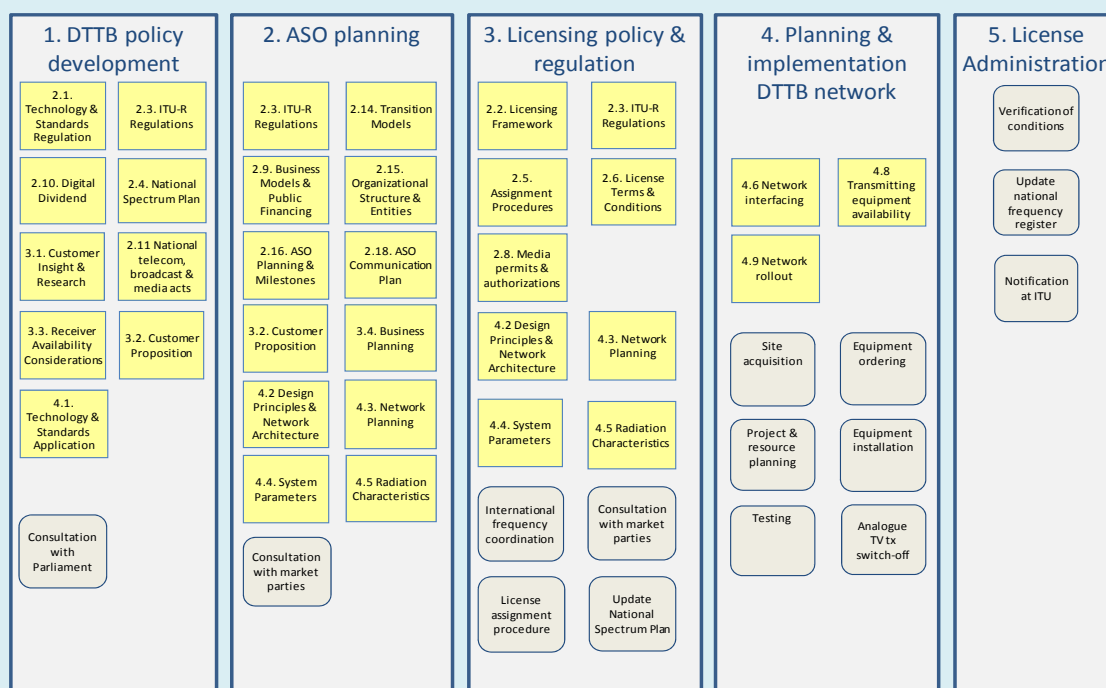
1. DTTB policy development

2.1. Technology & Standards Regulation

2.3. ITU-R Regulations

2.10. Digital Dividend

2.4. National Spectrum Plan

3.1. Customer Insight & Research

2.11 National telecom, broadcast & media acts

3.3. Receiver Availability Considerations

3.2. Customer Proposition

4.1. Technology & Standards Application

Consultation with Parliament

2. ASO planning

2.3. ITU-R Regulations

2.14. Transition Models

2.9. Business Models & Public Financing

2.15. Organizational Structure & Entities

2.16. ASO Planning & Milestones

2.18. ASO Communication Plan

3.2. Customer Proposition

3.4. Business Planning

4.2 Design Principles & Network Architecture

4.3. Network Planning

4.4. System Parameters

4.5 Radiation Characteristics

Consultation with market parties

3. Licensing policy & regulation

2.2. Licensing Framework

2.3. ITU-R Regulations

2.5. Assignment Procedures

2.6. License Terms & Conditions

2.8. Media permits & authorizations

4.2 Design Principles & Network Architecture

4.3. Network Planning

4.4. System Parameters

4.5 Radiation Characteristics

International frequency coordination

Consultation with market parties

License assignment procedure

Update National Spectrum Plan

4. Planning & implementation DTTB network

4.6 Network interfacing

4.8 Transmitting equipment availability

4.9 Network rollout

Site acquisition

Equipment ordering

Project & resource planning

Equipment installation

Testing

Analogue TV tx switch-off

5. License Administration

Verification of conditions

Update national frequency register

Notification at ITU